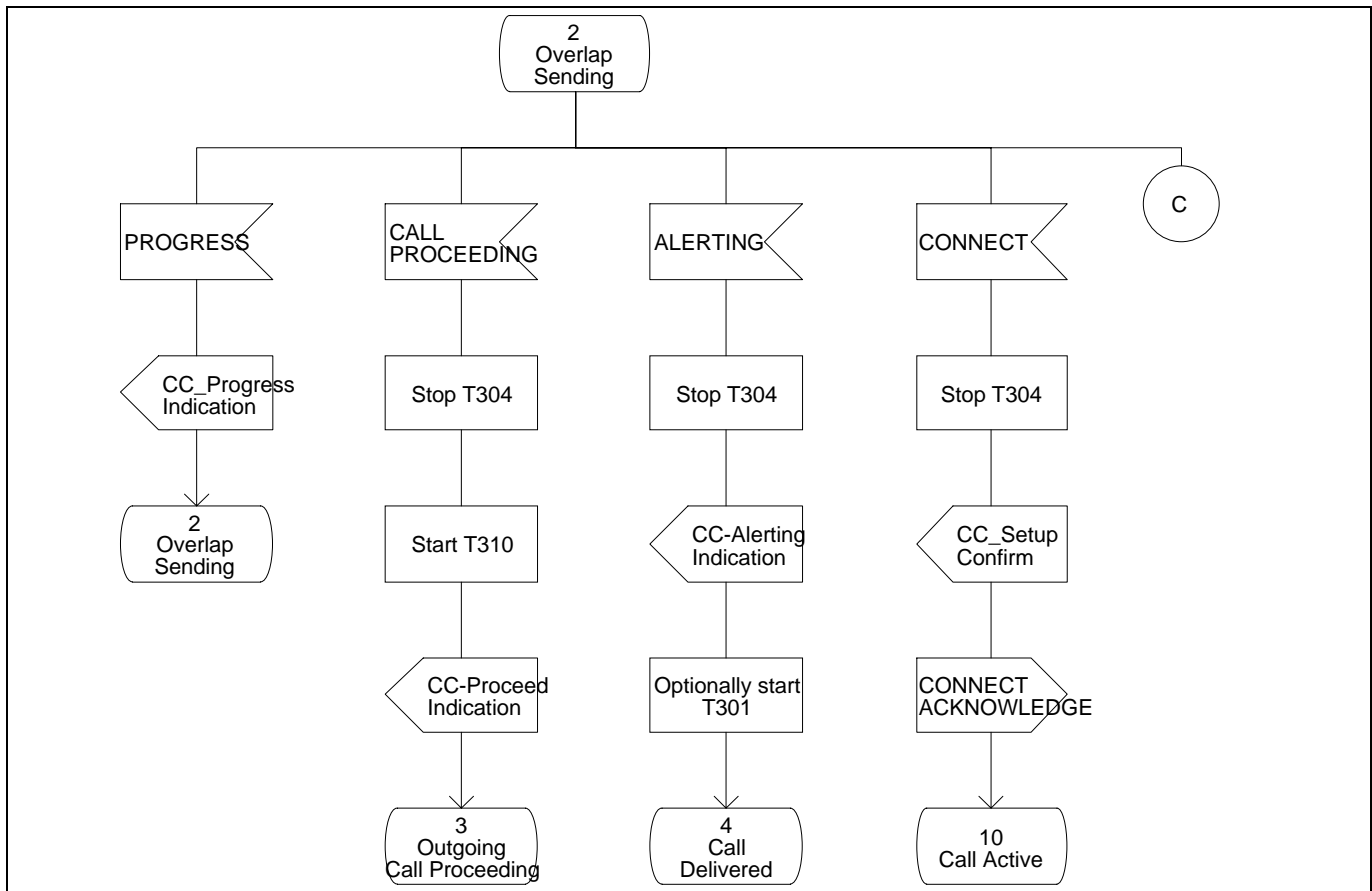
2
Overlap
Sending

PROGRESS

CC_Progress
Indication

2
Overlap
Sending

CALL
PROCEEDING

Stop T304

Start T310

CC-Proceed
Indication

3
Outgoing
Call Proceeding

ALERTING

Stop T304

CC-Alerting
Indication

Optionally start
T301

4
Call
Delivered

CONNECT

Stop T304

CC_Setup
Confirm

CONNECT
ACKNOWLEDGE

10
Call Active

C